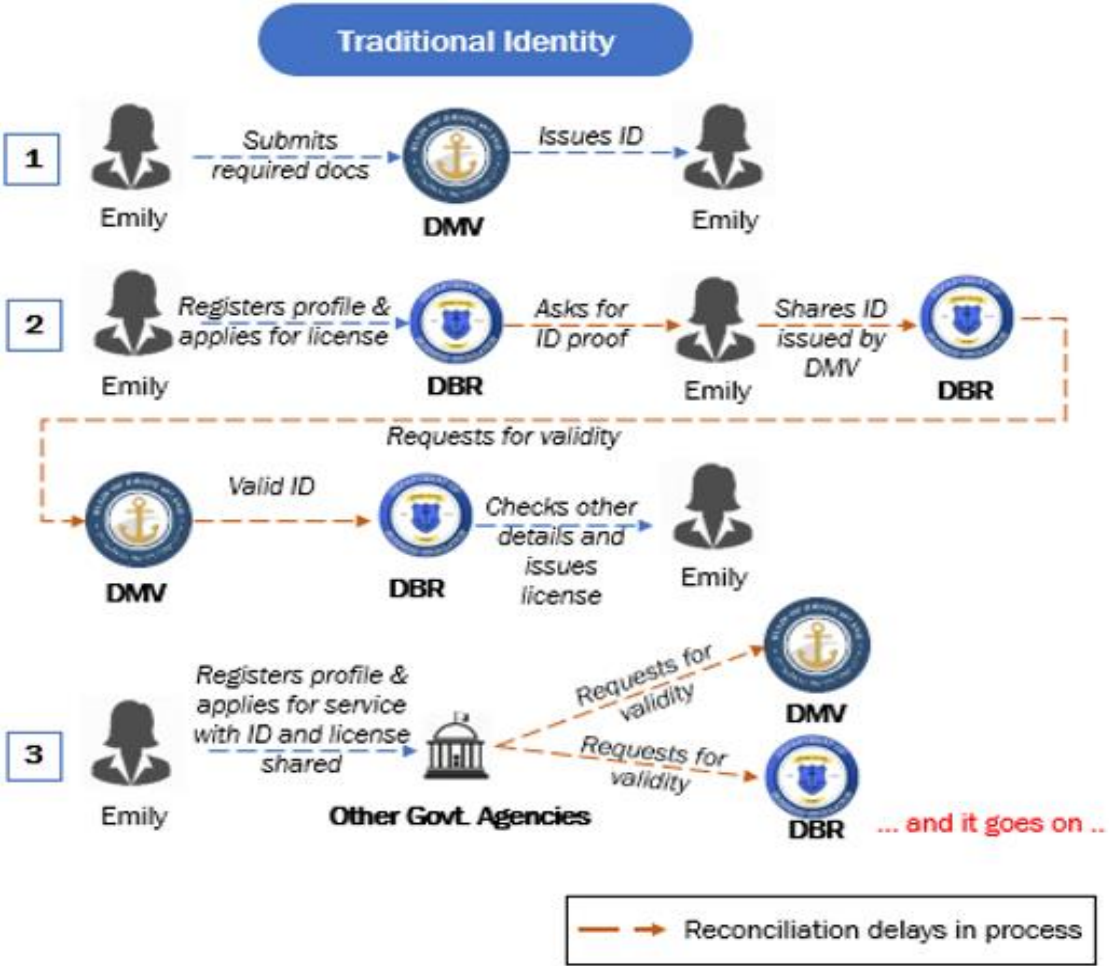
Traditional Identity

1

Emily

Submits required docs

DMV

Issues ID

Emily

2

Emily

Registers profile & applies for license

DBR

Asks for ID proof

Emily

Shares ID issued by DMV

DBR

Requests for validity

DMV

Valid ID

DBR

Checks other details and issues license

Emily

3

Emily

Registers profile & applies for service with ID and license shared

Other Govt. Agencies

Requests for validity

DMV

Requests for validity

DBR

... and it goes on ..

Reconciliation delays in process